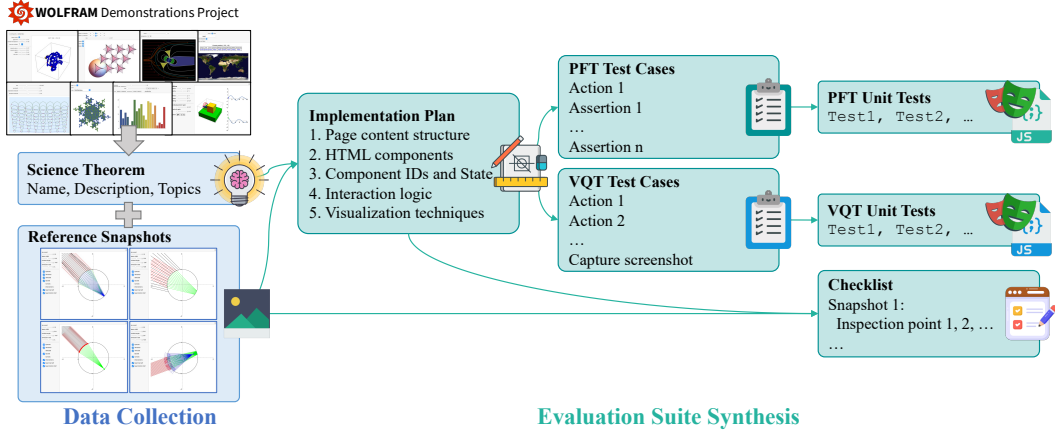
WOLFRAM Demonstrations Project

Science Theorem
Name, Description, Topics

Reference Snapshots

Data Collection

Implementation Plan
1. Page content structure
2. HTML components
3. Component IDs and State
4. Interaction logic
5. Visualization techniques

PFT Test Cases
Action 1
Assertion 1
…
Assertion n

VQT Test Cases
Action 1
Action 2
…
Capture screenshot

PFT Unit Tests
Test1, Test2, …

VQT Unit Tests
Test1, Test2, …

JS

JS

Checklist
Snapshot 1:
Inspection point 1, 2, …
…

Evaluation Suite Synthesis